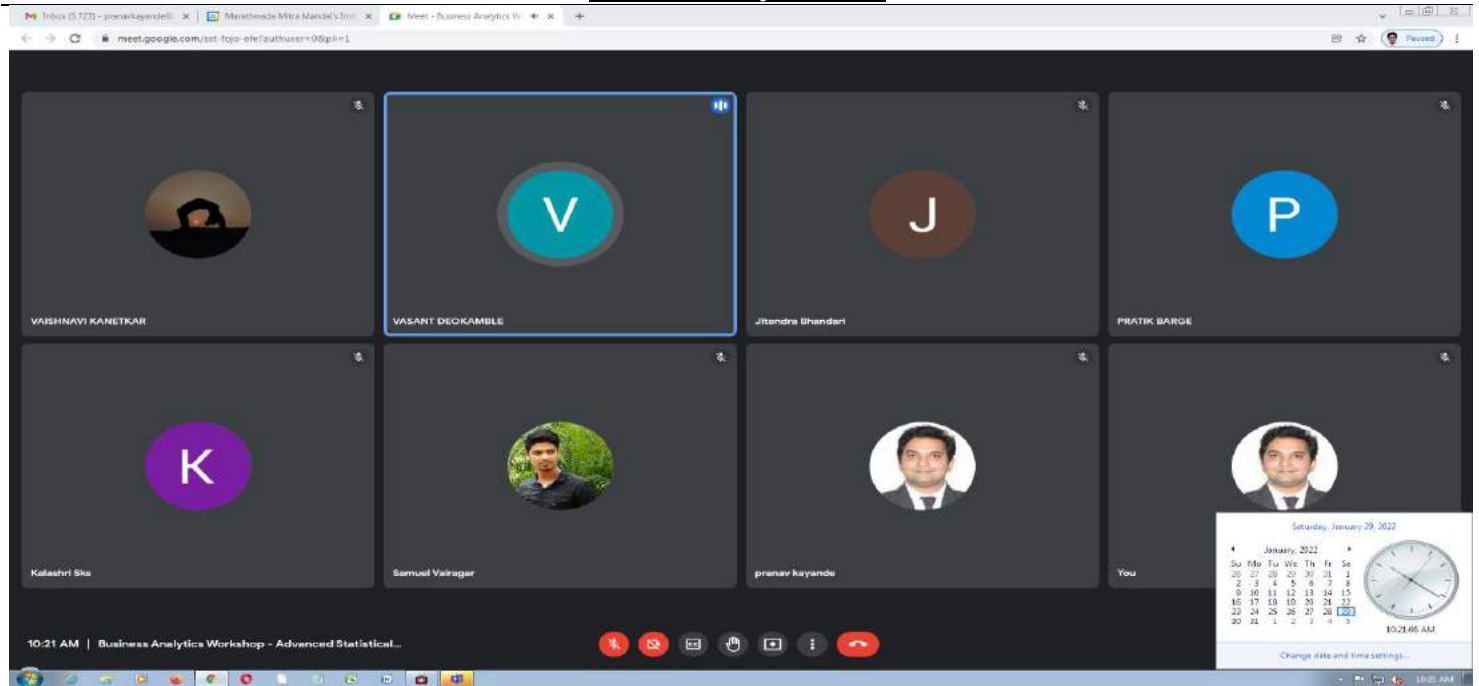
Inbox (3,723) - pranavkayande@... × | Marathwada Mitra Mandal's Inst × | Meet - Business Analytics W... ×

meet.google.com/sot-fojo-efe?authuser=0&pli=1

Paused

V

J

P

VAISHNAVI KANETKAR

VASANT DEOKAMBLE

Jitendra Bhandari

PRATIK BARGE

K

Kalashri Sks

Samuel Vairagar

pranav kayande

You

Saturday, January 29, 2022

January, 2022

| Su | Mo | Tu | We | Th | Fr | Sa |
|---|---|---|---|---|---|---|
| 26 | 27 | 28 | 29 | 30 | 31 | 1 |
| 2 | 3 | 4 | 5 | 6 | 7 | 8 |
| 9 | 10 | 11 | 12 | 13 | 14 | 15 |
| 16 | 17 | 18 | 19 | 20 | 21 | 22 |
| 23 | 24 | 25 | 26 | 27 | 28 | 29 |
| 30 | 31 | 1 | 2 | 3 | 4 | 5 |

10:21:46 AM

Change date and time settings...

10:21 AM | Business Analytics Workshop - Advanced Statistical...

10:21 AM